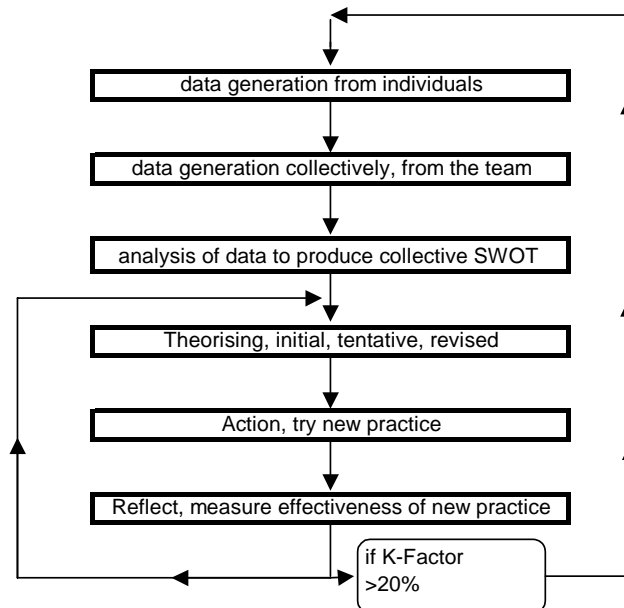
data generation from individuals

data generation collectively, from the team

analysis of data to produce collective SWOT

Theorising, initial, tentative, revised

Action, try new practice

Reflect, measure effectiveness of new practice

if K-Factor >20%